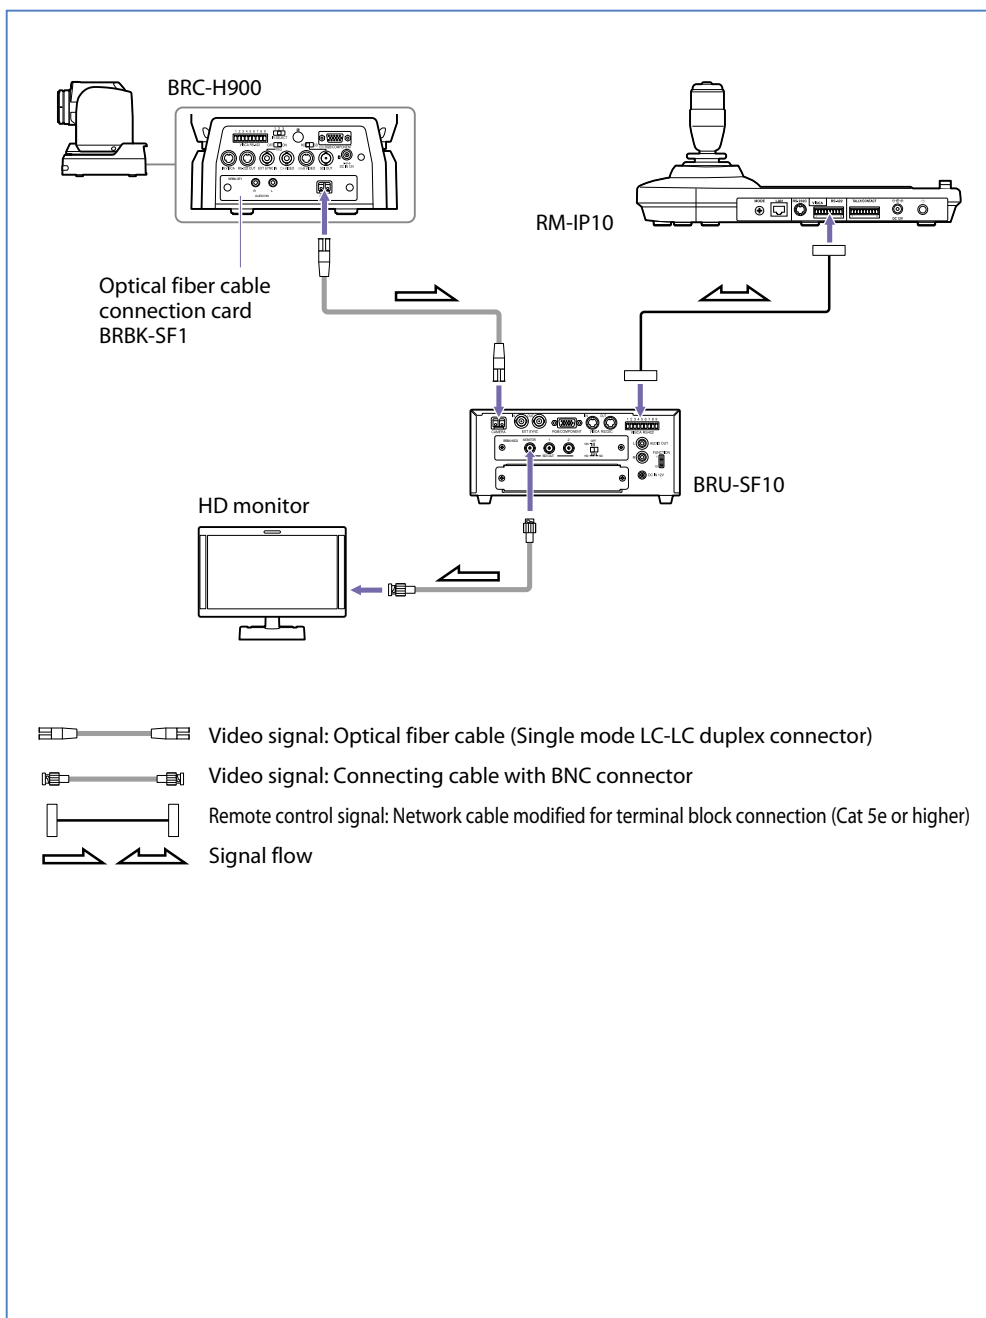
BRC-H900

RM-IP10

Optical fiber cable connection card BRBK-SF1

BRU-SF10

HD monitor

Video signal: Optical fiber cable (Single mode LC-LC duplex connector)

Video signal: Connecting cable with BNC connector

Remote control signal: Network cable modified for terminal block connection (Cat 5e or higher)

Signal flow